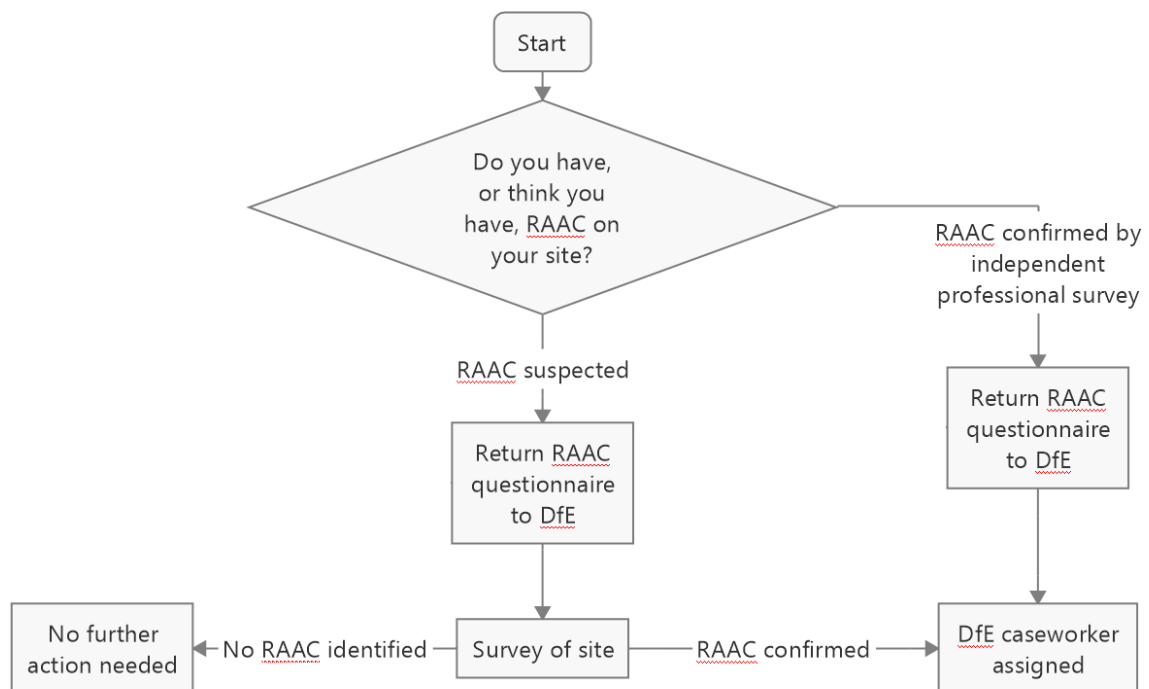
Start

Do you have, or think you have, RAAC on your site?

RAAC confirmed by independent professional survey

RAAC suspected

Return RAAC questionnaire to DfE

Return RAAC questionnaire to DfE

No further action needed

No RAAC identified

Survey of site

RAAC confirmed

DfE caseworker assigned